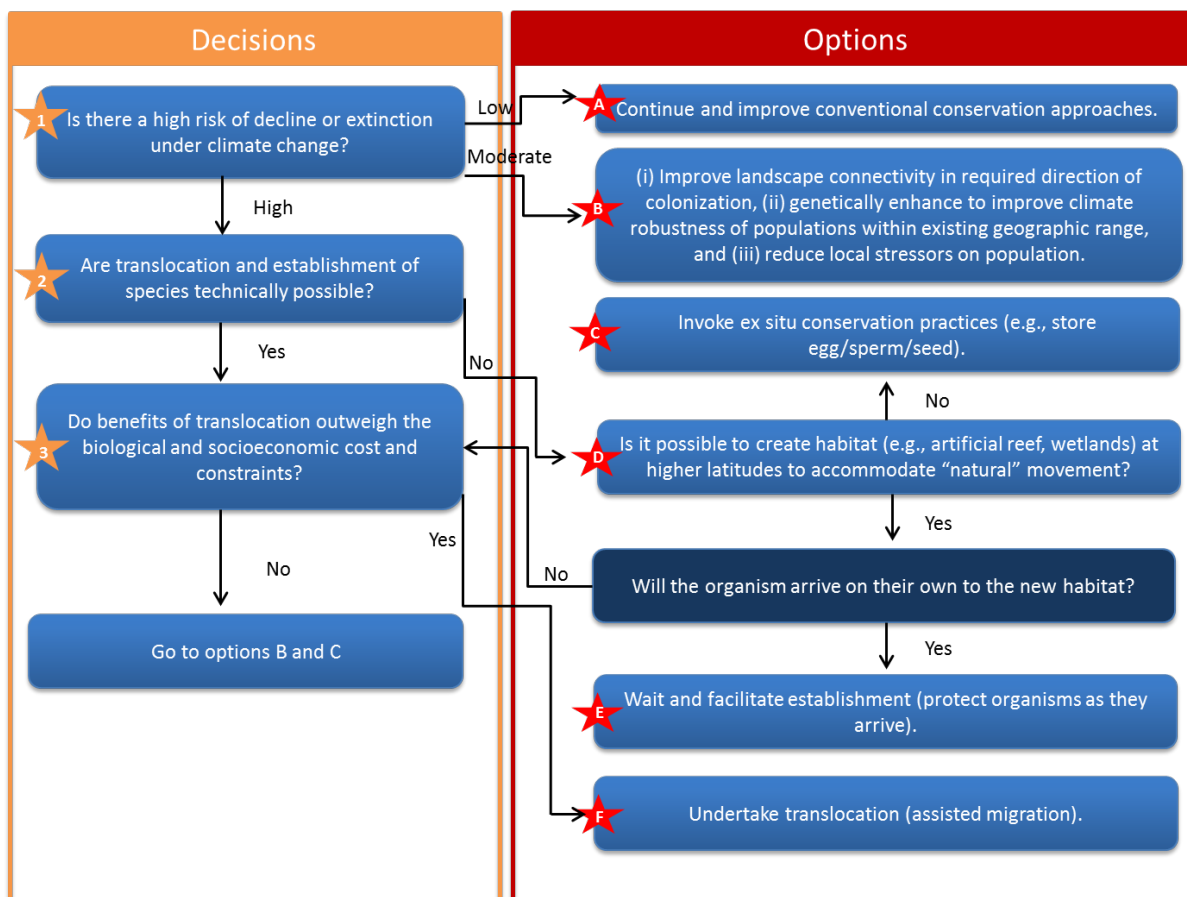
Decisions

Options

1 Is there a high risk of decline or extinction under climate change?

Low

A Continue and improve conventional conservation approaches.

Moderate

B (i) Improve landscape connectivity in required direction of colonization, (ii) genetically enhance to improve climate robustness of populations within existing geographic range, and (iii) reduce local stressors on population.

High

2 Are translocation and establishment of species technically possible?

C Invoke ex situ conservation practices (e.g., store egg/sperm/seed).

Yes

No

No

3 Do benefits of translocation outweigh the biological and socioeconomic cost and constraints?

D Is it possible to create habitat (e.g., artificial reef, wetlands) at higher latitudes to accommodate "natural" movement?

Yes

Yes

No

No

Will the organism arrive on their own to the new habitat?

Go to options B and C

Yes

E Wait and facilitate establishment (protect organisms as they arrive).

F Undertake translocation (assisted migration).